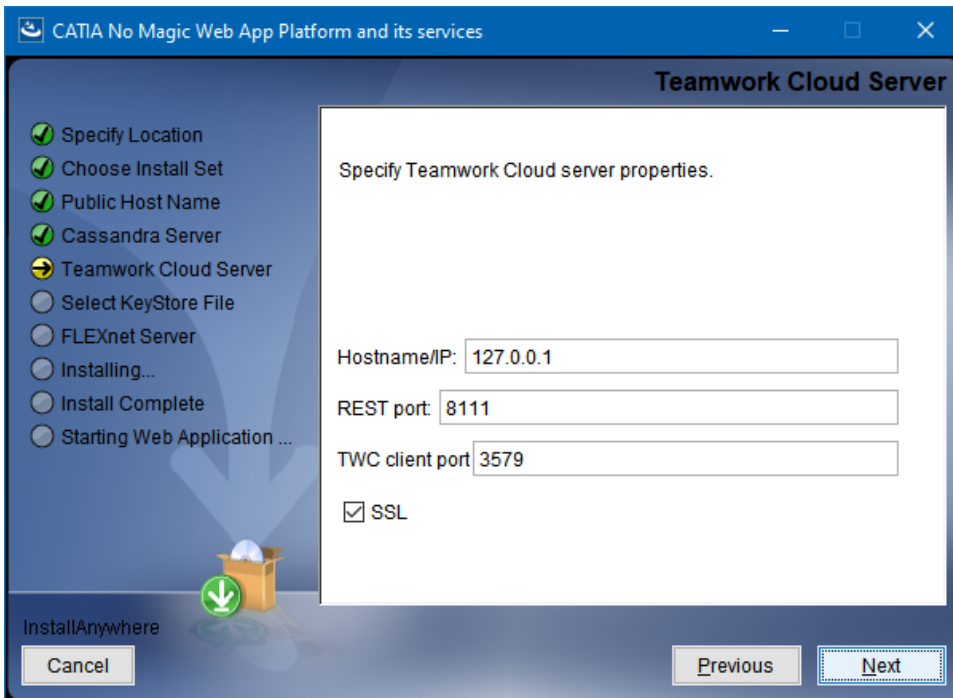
CATIA No Magic Web App Platform and its services

Teamwork Cloud Server

Specify Location
Choose Install Set
Public Host Name
Cassandra Server
Teamwork Cloud Server
Select KeyStore File
FLEXnet Server
Installing...
Install Complete
Starting Web Application ...

Specify Teamwork Cloud server properties.

Hostname/IP: 127.0.0.1

REST port: 8111

TWC client port 3579

SSL

InstallAnywhere

Cancel

Previous

Next